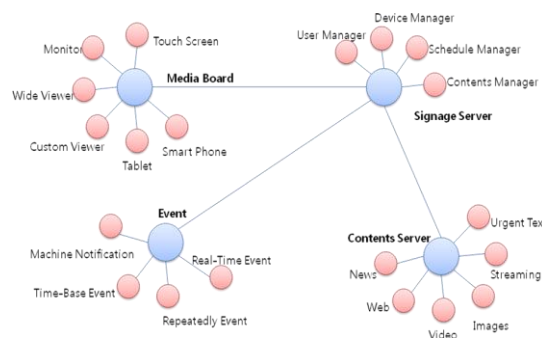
Monitor
Touch Screen
Media Board
Wide Viewer
Custom Viewer
Tablet
Smart Phone
User Manager
Device Manager
Schedule Manager
Contents Manager
Signage Server
Event
Machine Notification
Real-Time Event
Time-Base Event
Repeatedly Event
Contents Server
Urgent Tex
News
Streaming
Web
Video
Images